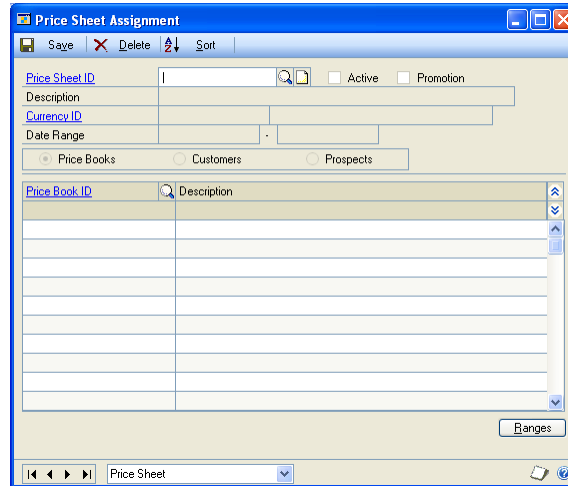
Price Sheet Assignment

Save | Delete | Sort

Price Sheet ID
Active
Promotion
Description
Currency ID
Date Range
-
Price Books
Customers
Prospects

| Price Book ID | Description |
|---|---|
| | |
| | |
| | |
| | |
| | |
| | |
| | |
| | |
| | |
| | |
| | |

Ranges

Price Sheet